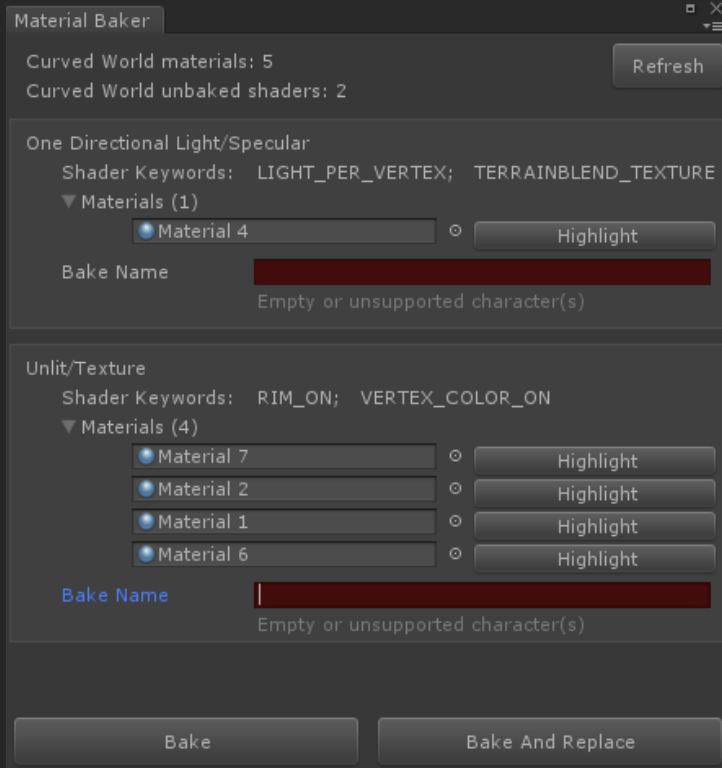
Material Baker

Curved World materials: 5

Curved World unbaked shaders: 2

Refresh

One Directional Light/Specular

Shader Keywords: LIGHT_PER_VERTEX; TERRAINBLEND_TEXTURE

Materials (1)

Material 4 Highlight

Bake Name

Empty or unsupported character(s)

Unlit/Texture

Shader Keywords: RIM_ON; VERTEX_COLOR_ON

Materials (4)

Material 7 Highlight

Material 2 Highlight

Material 1 Highlight

Material 6 Highlight

Bake Name

Empty or unsupported character(s)

Bake

Bake And Replace